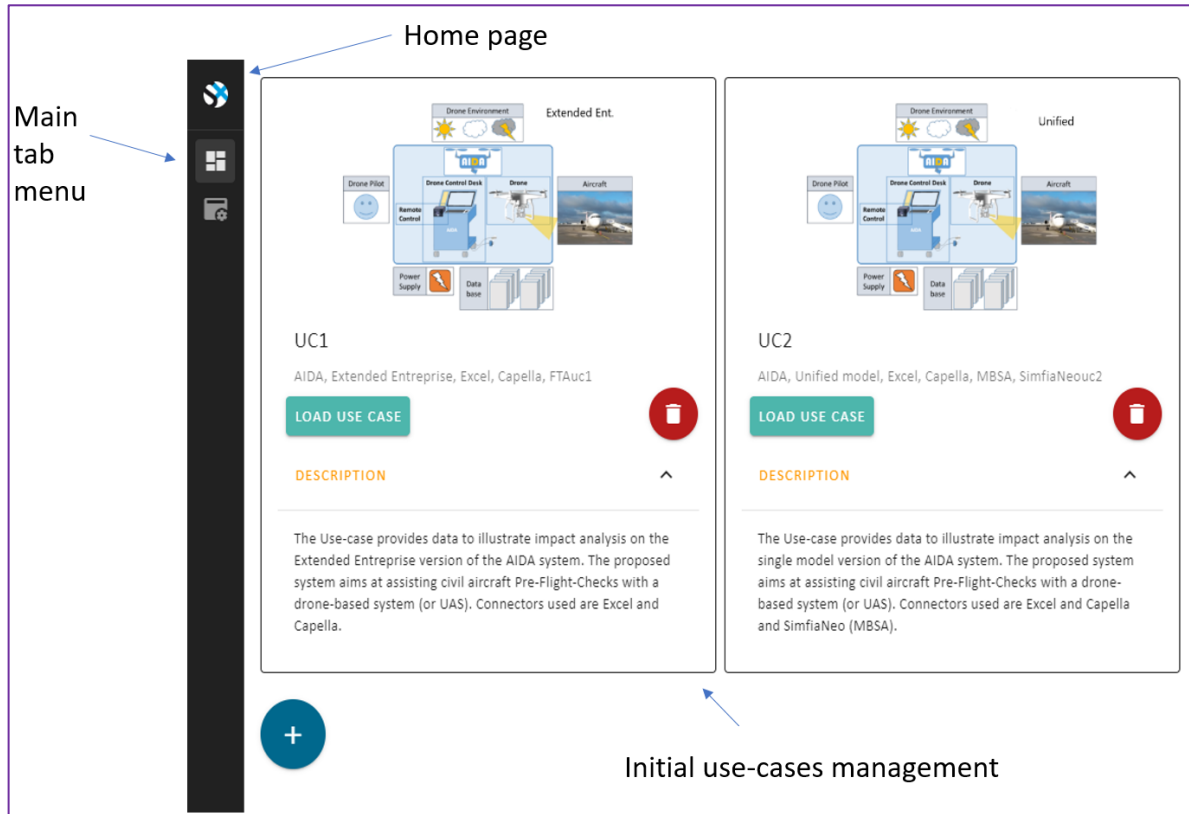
Home page

Main tab menu

Drone Environment

Extended Ent.

Drone Pilot

Drone Control Desk

Drone

Aircraft

Remote Control

AIDA

Power Supply

Data base

UC1

AIDA, Extended Entreprise, Excel, Capella, FTAuc1

LOAD USE CASE

DESCRIPTION

The Use-case provides data to illustrate impact analysis on the Extended Entreprise version of the AIDA system. The proposed system aims at assisting civil aircraft Pre-Flight-Checks with a drone-based system (or UAS). Connectors used are Excel and Capella.

Drone Environment

Unified

Drone Pilot

Drone Control Desk

Drone

Aircraft

Remote Control

AIDA

Power Supply

Data base

UC2

AIDA, Unified model, Excel, Capella, MBSA, SimfiaNeouc2

LOAD USE CASE

DESCRIPTION

The Use-case provides data to illustrate impact analysis on the single model version of the AIDA system. The proposed system aims at assisting civil aircraft Pre-Flight-Checks with a drone-based system (or UAS). Connectors used are Excel and Capella and SimfiaNeo (MBSA).

+

Initial use-cases management